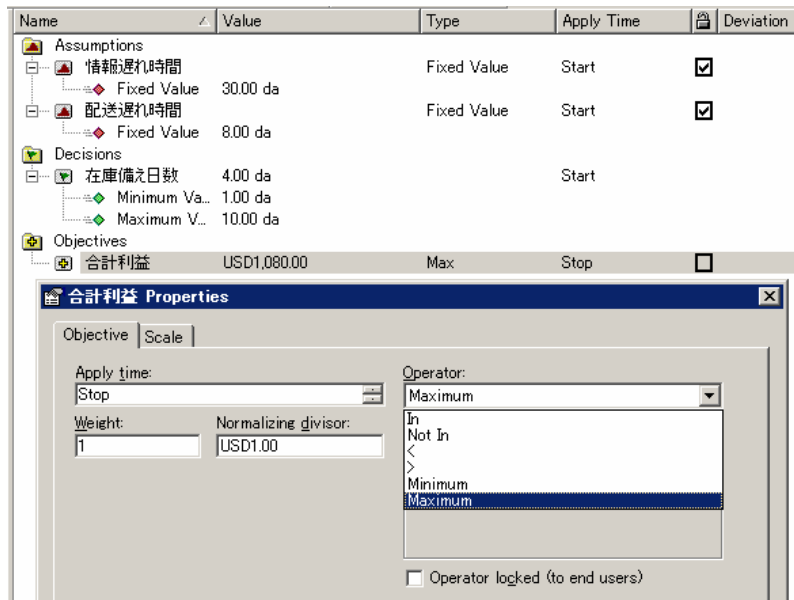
| Name | Value | Type | Apply Time | Deviation |
|---|---|---|---|---|
| Assumptions | | | | |
| 情報遅れ時間 | | Fixed Value | Start | ☑ |
| Fixed Value | 30.00 da | | | |
| 配送遅れ時間 | | Fixed Value | Start | ☑ |
| Fixed Value | 8.00 da | | | |
| Decisions | | | | |
| 在庫備え日数 | 4.00 da | | Start | |
| Minimum Va... | 1.00 da | | | |
| Maximum V... | 10.00 da | | | |
| Objectives | | | | |
| 合計利益 | USD1,080.00 | Max | Stop | ☐ |

合計利益 Properties

Objective | Scale

Apply time:
Stop

Operator:
Maximum

Weight:
1

Normalizing divisor:
USD1.00

In
Not In
<
>
Minimum
Maximum

Operator locked (to end users)